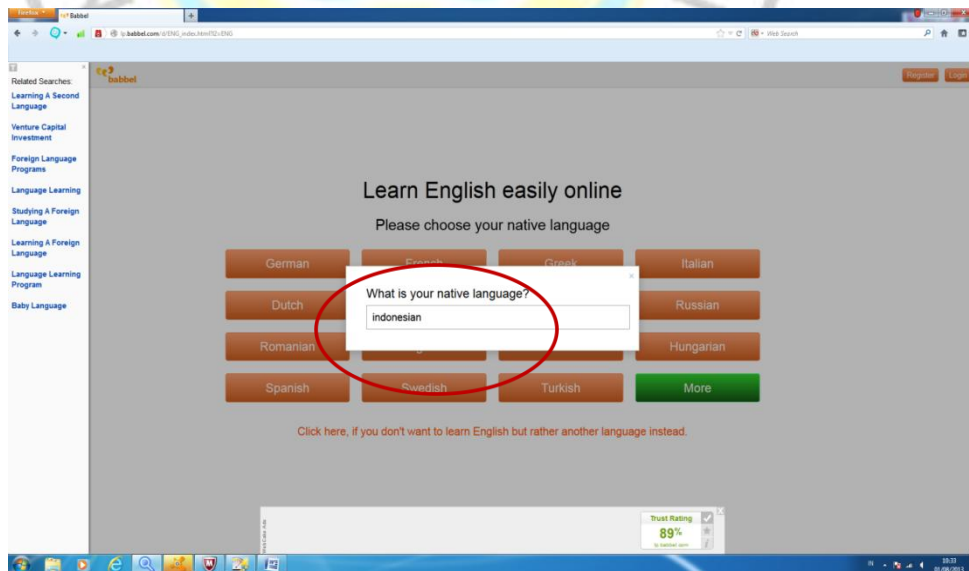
Firefox
Babbel
lp.babbel.com/id/ENG_index.html?l2=ENG
Web Search

Related Searches:
Learning A Second Language
Venture Capital Investment
Foreign Language Programs
Language Learning
Studying A Foreign Language
Learning A Foreign Language
Language Learning Program
Baby Language

babbel
Register
Login

Learn English easily online
Please choose your native language

German
French
Greek
Italian
Dutch
Russian
Romanian
Hungarian
Spanish
Swedish
Turkish
More

What is your native language?
indonesian

Click here, if you don't want to learn English but rather another language instead.

Trust Rating
89%
lp.babbel.com

10:33
01/08/2013